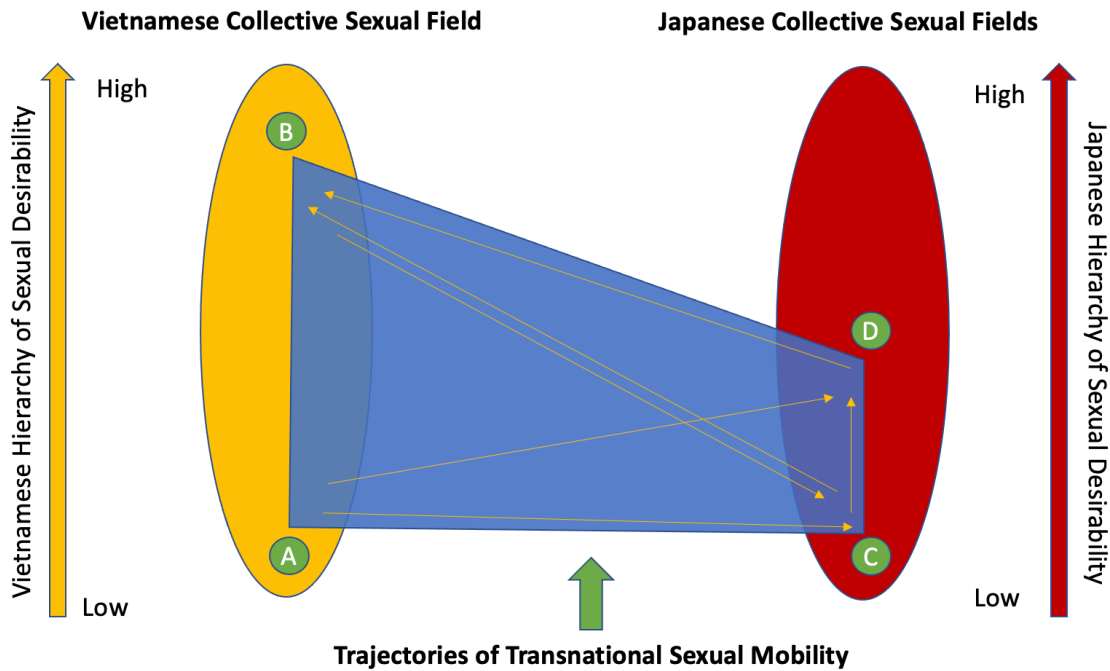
Vietnamese Collective Sexual Field

Japanese Collective Sexual Fields

Vietnamese Hierarchy of Sexual Desirability

High

Low

B

A

D

C

High

Low

Japanese Hierarchy of Sexual Desirability

Trajectories of Transnational Sexual Mobility